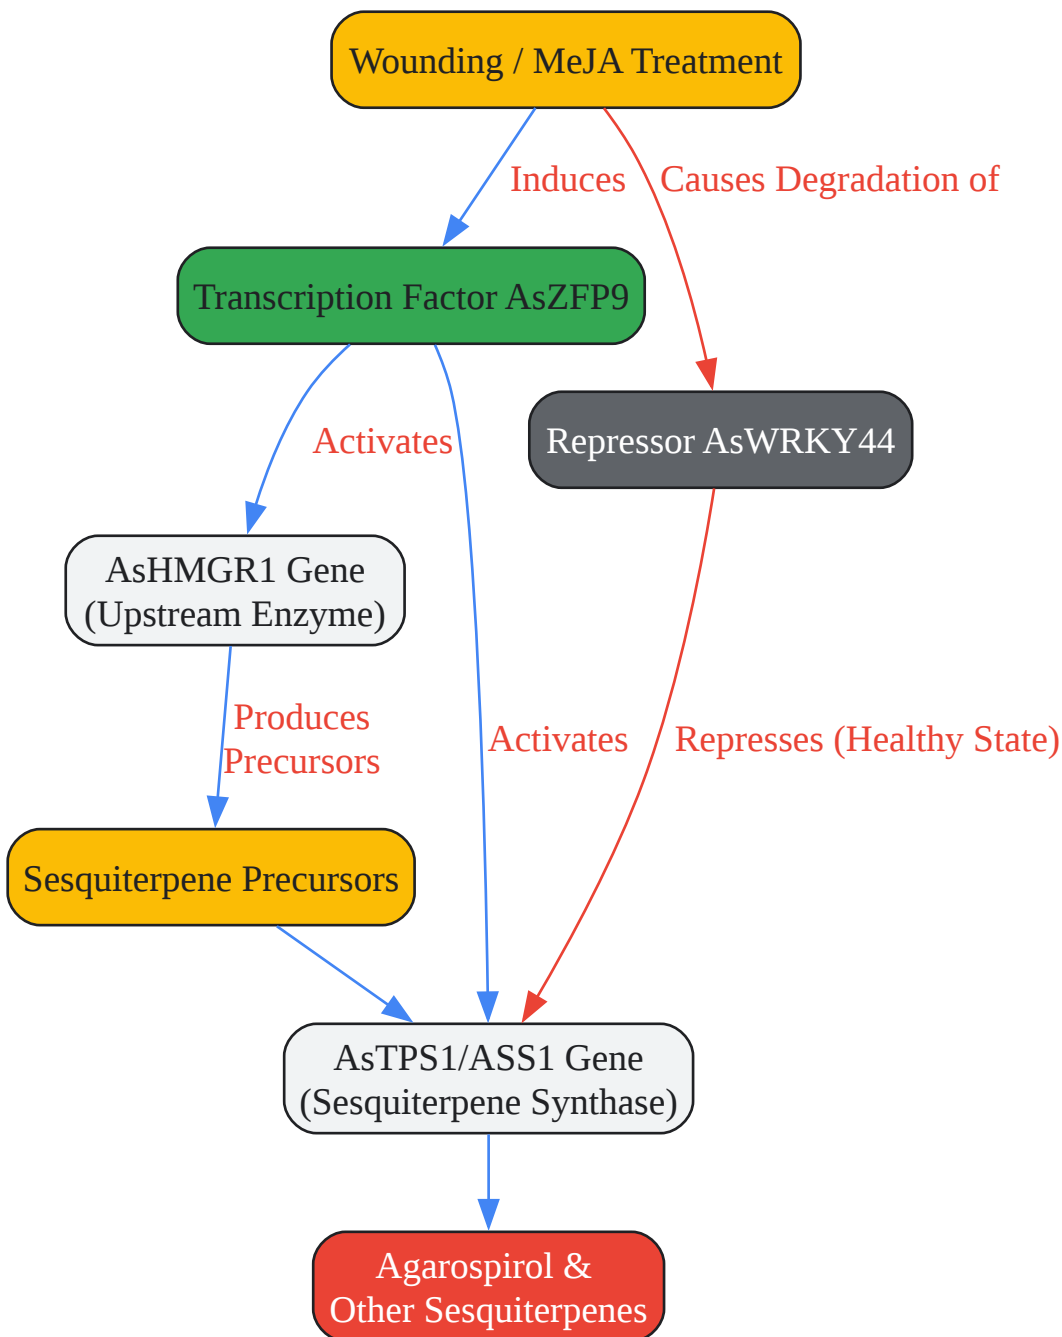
Wounding / MeJA Treatment

Induces

Causes Degradation of

Transcription Factor AsZFP9

Activates

Repressor AsWRKY44

AsHMGR1 Gene
(Upstream Enzyme)

Produces
Precursors

Activates

Represses (Healthy State)

Sesquiterpene Precursors

AsTPS1/ASS1 Gene
(Sesquiterpene Synthase)

Agarospirol &
Other Sesquiterpenes